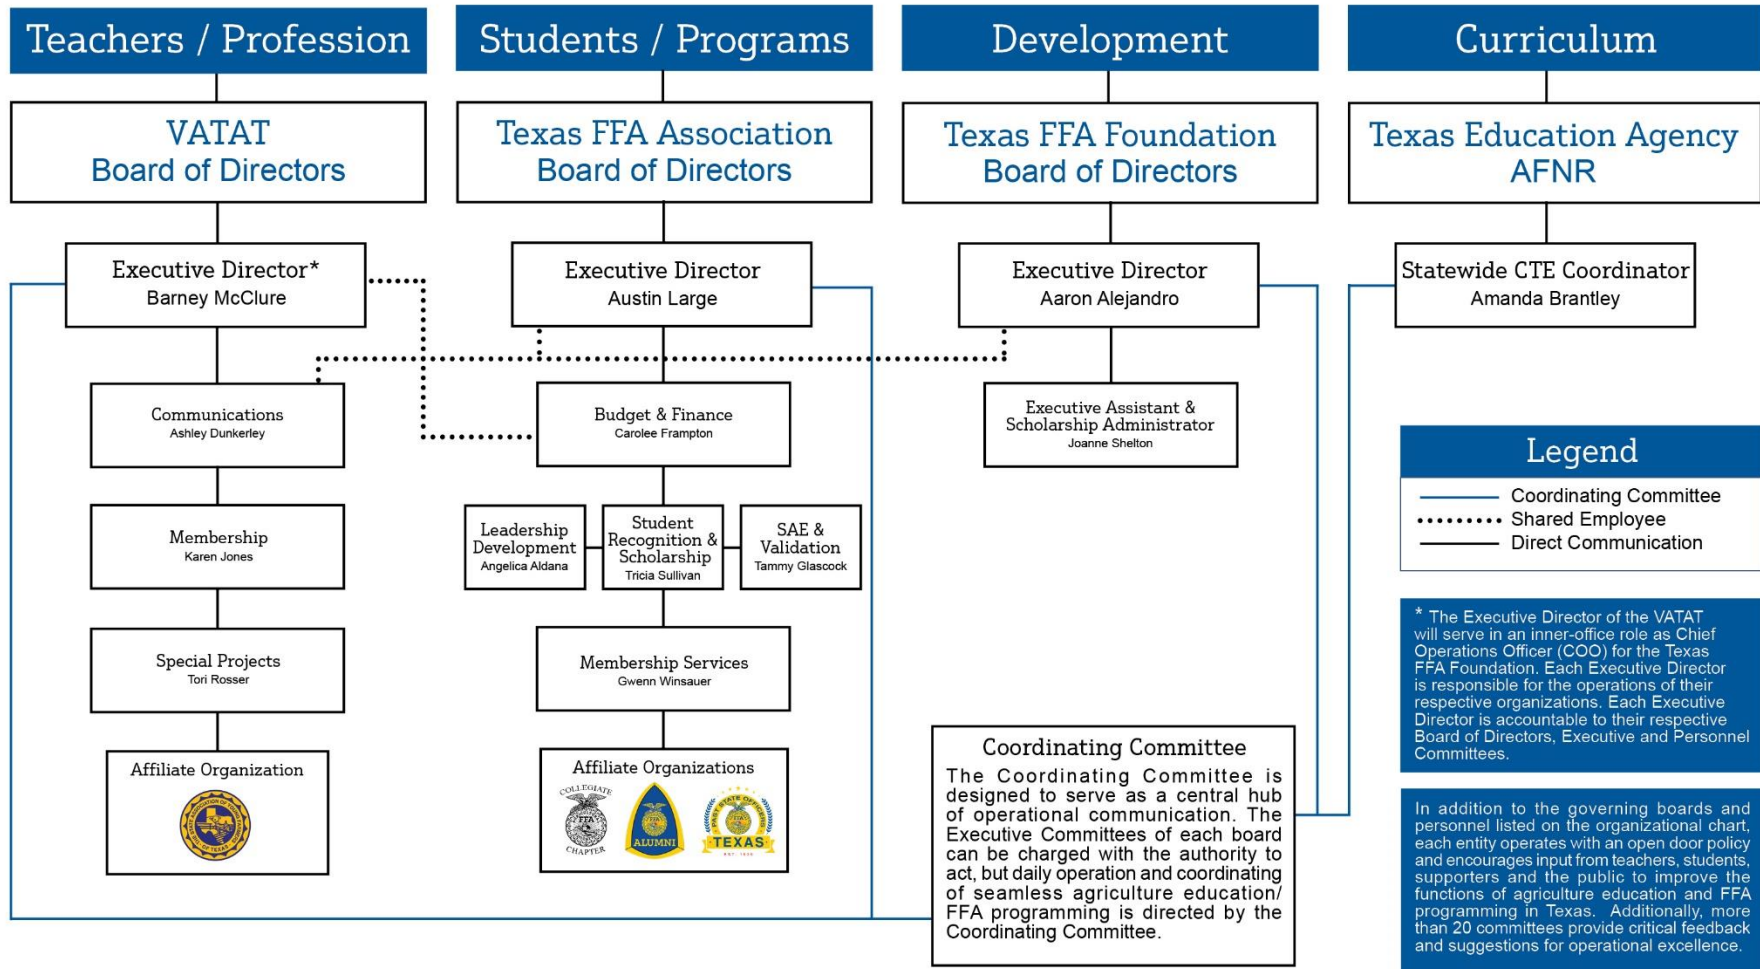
Teachers / Profession

Students / Programs

Development

Curriculum

VATAT
Board of Directors

Texas FFA Association
Board of Directors

Texas FFA Foundation
Board of Directors

Texas Education Agency
AFNR

Executive Director*
Barney McClure

Executive Director
Austin Large

Executive Director
Aaron Alejandro

Statewide CTE Coordinator
Amanda Brantley

Communications
Ashley Dunkerley

Budget & Finance
Carolee Frampton

Executive Assistant & Scholarship Administrator
Joanne Shelton

Legend
Coordinating Committee
Shared Employee
Direct Communication

Membership
Karen Jones

Leadership Development
Angelica Aldana

Student Recognition & Scholarship
Tricia Sullivan

SAE & Validation
Tammy Glascock

Special Projects
Tori Rosser

Membership Services
Gwenn Winsauer

Affiliate Organization

Affiliate Organizations

COLLEGIATE FFA CHAPTER

ALUMNI

TEXAS

* The Executive Director of the VATAT will serve in an inner-office role as Chief Operations Officer (COO) for the Texas FFA Foundation. Each Executive Director is responsible for the operations of their respective organizations. Each Executive Director is accountable to their respective Board of Directors, Executive and Personnel Committees.

Coordinating Committee
The Coordinating Committee is designed to serve as a central hub of operational communication. The Executive Committees of each board can be charged with the authority to act, but daily operation and coordinating of seamless agriculture education/ FFA programming is directed by the Coordinating Committee.

In addition to the governing boards and personnel listed on the organizational chart, each entity operates with an open door policy and encourages input from teachers, students, supporters and the public to improve the functions of agriculture education and FFA programming in Texas. Additionally, more than 20 committees provide critical feedback and suggestions for operational excellence.